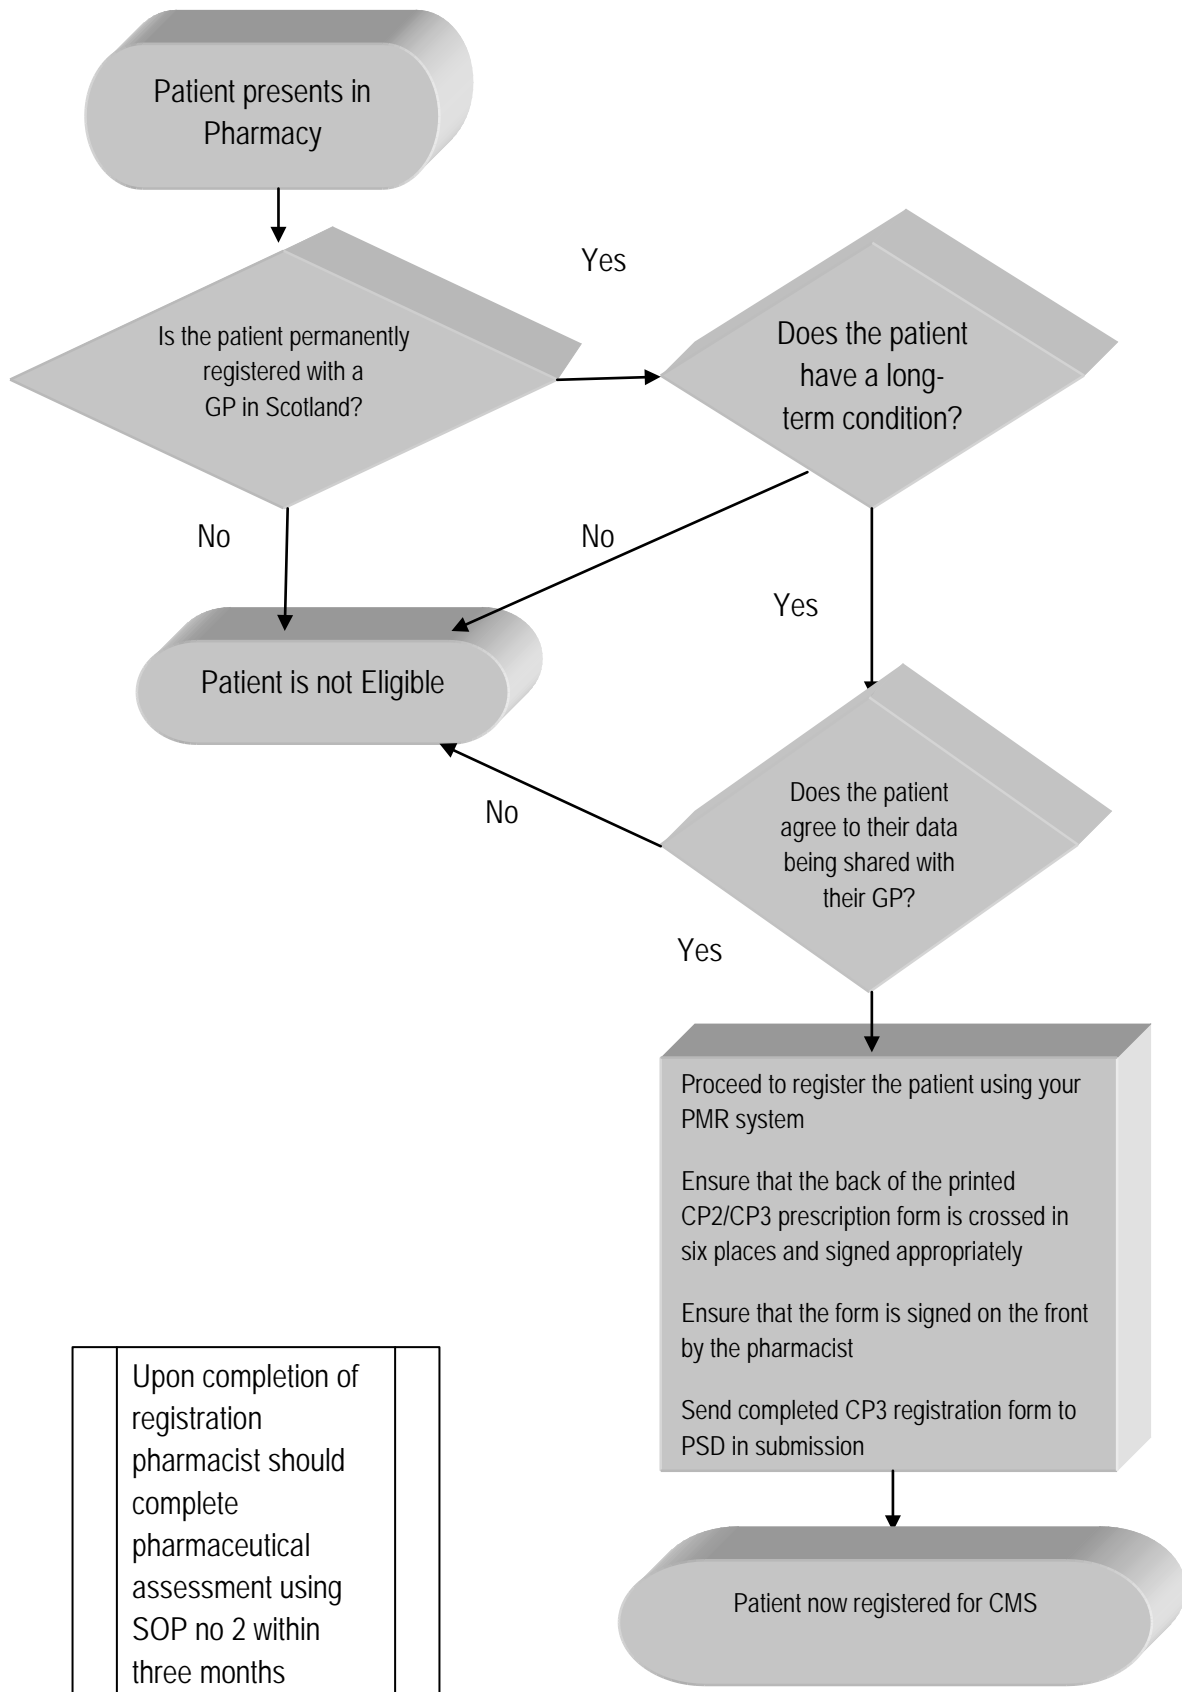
Patient presents in Pharmacy

Yes

Is the patient permanently registered with a GP in Scotland?

Does the patient have a long-term condition?

No

No

Yes

Patient is not Eligible

No

Does the patient agree to their data being shared with their GP?

Yes

Proceed to register the patient using your PMR system

Ensure that the back of the printed CP2/CP3 prescription form is crossed in six places and signed appropriately

Ensure that the form is signed on the front by the pharmacist

Send completed CP3 registration form to PSD in submission

Upon completion of registration pharmacist should complete pharmaceutical assessment using SOP no 2 within three months

Patient now registered for CMS